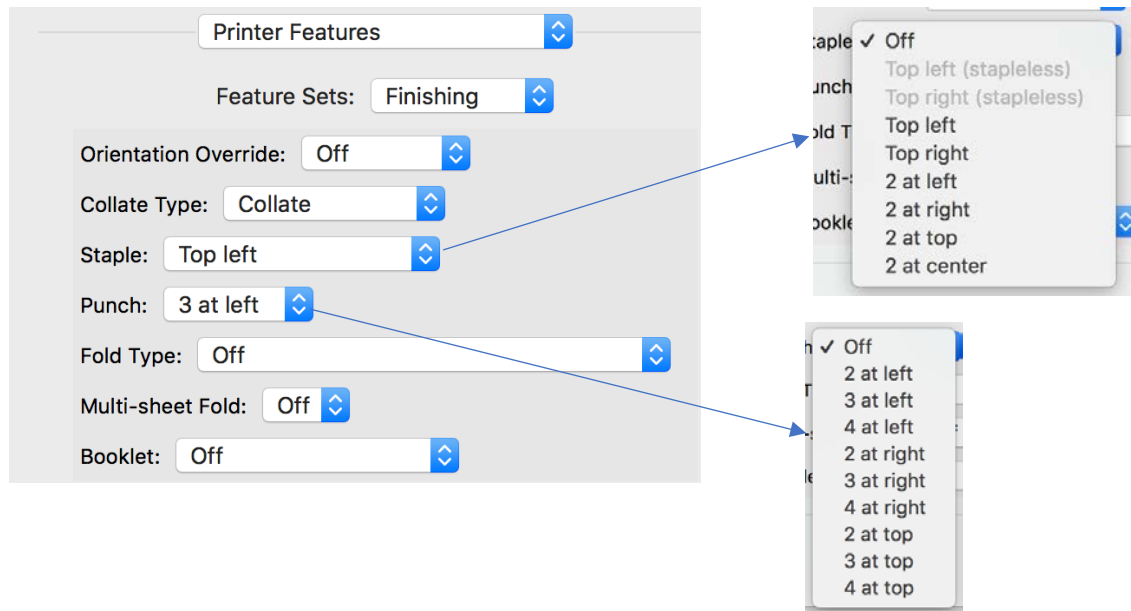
Printer Features

Feature Sets: Finishing

Orientation Override: Off

Collate Type: Collate

Staple: Top left

Punch: 3 at left

Fold Type: Off

Multi-sheet Fold: Off

Booklet: Off

taple ✓ Off
Top left (stapleless)
Top right (stapleless)
Top left
Top right
2 at left
2 at right
2 at top
2 at center

unch
ld T
ulti-s
ookle

h ✓ Off
2 at left
3 at left
4 at left
2 at right
3 at right
4 at right
2 at top
3 at top
4 at top